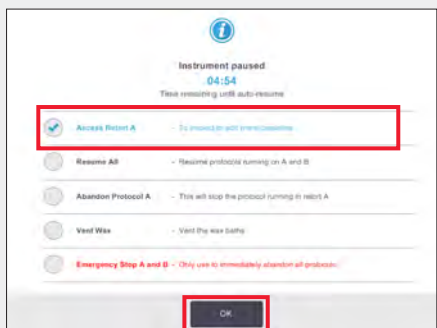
Instrument paused
04:54
Time remaining until auto-resume

Access Retort A - To innoculate until interval/pause

Resume All - Resume protocol running on A and B

Abandon Protocol A - This will stop the protocol running in retort A

Vent Wax - Vent the wax baths

Emergency Stop A and B - Only use to immediately abandon all protocols

OK